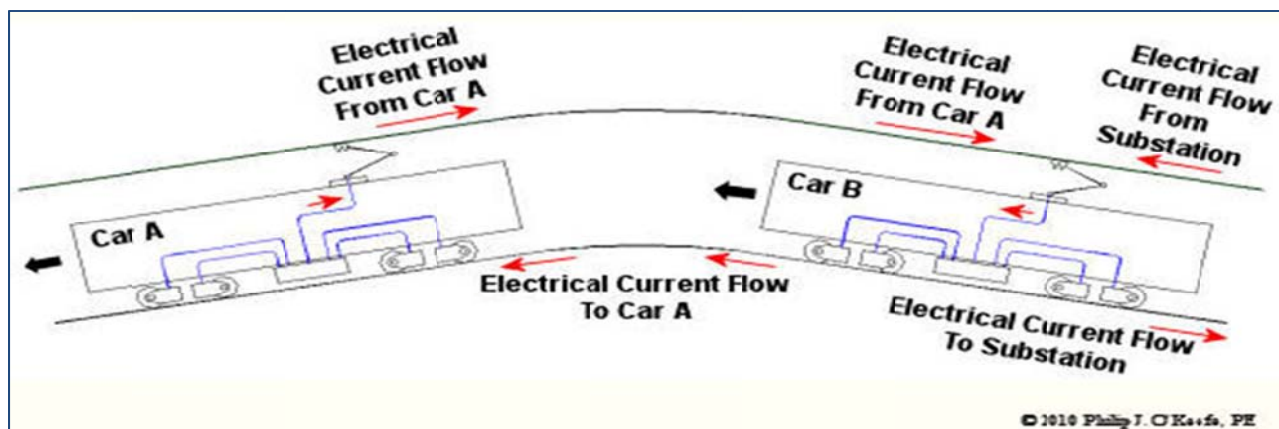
Electrical Current Flow From Car A

Electrical Current Flow From Car A

Electrical Current Flow From Substation

Car B

Car A

Electrical Current Flow To Car A

Electrical Current Flow To Substation

© 2010 Philip J. O'Keefe, PE